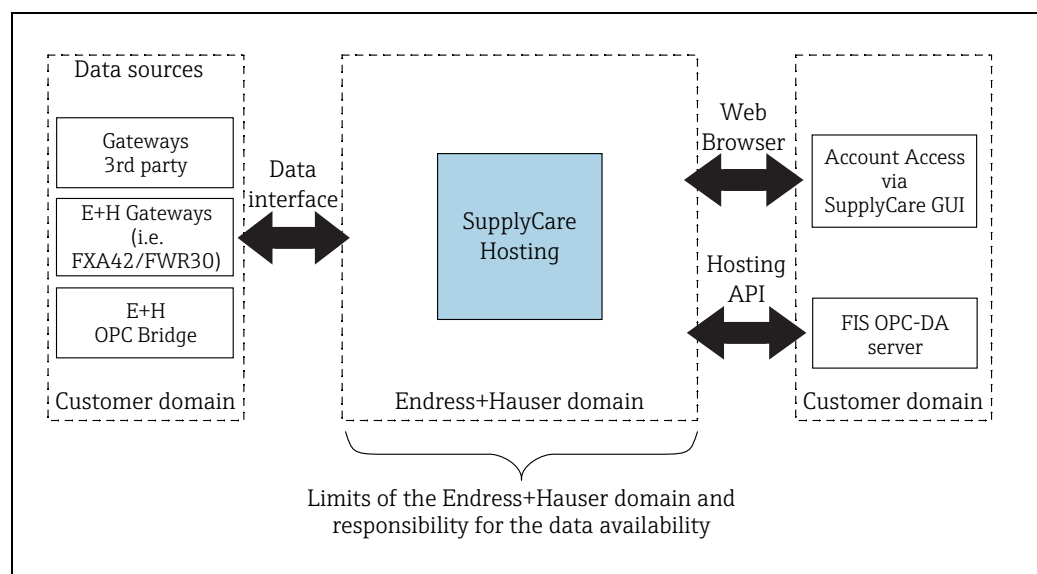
Data sources

Gateways 3rd party

E+H Gateways (i.e. FXA42/FWR30)

E+H OPC Bridge

Customer domain

Data interface

SupplyCare Hosting

Endress+Hauser domain

Web Browser

Hosting API

Account Access via SupplyCare GUI

FIS OPC-DA server

Customer domain

Limits of the Endress+Hauser domain and responsibility for the data availability